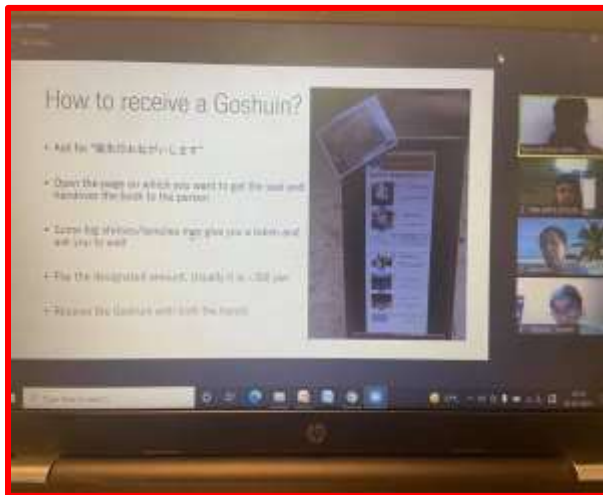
How to receive a Goshuin?

• Ask for "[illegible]"

• Open the page on which you want to get the seal and handover the book to the person

• Some big shrines/temples may give you a token and ask you to wait

• Pay the designated amount. Usually it is ~300 yen

• Receive the Goshuin with both the hands

Type here to search